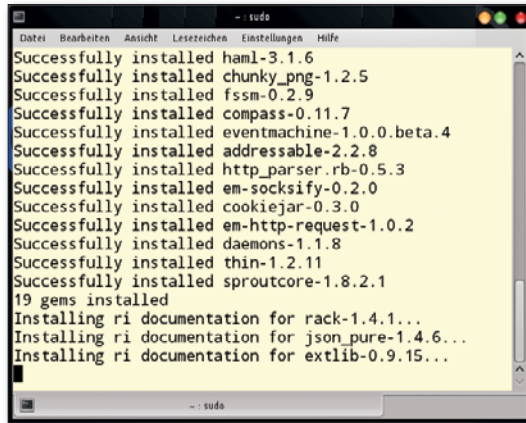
~ : sudo

Datei Bearbeiten Ansicht Lesezeichen Einstellungen Hilfe

Successfully installed haml-3.1.6
Successfully installed chunky_png-1.2.5
Successfully installed fssm-0.2.9
Successfully installed compass-0.11.7
Successfully installed eventmachine-1.0.0.beta.4
Successfully installed addressable-2.2.8
Successfully installed http_parser.rb-0.5.3
Successfully installed em-socksify-0.2.0
Successfully installed cookiejar-0.3.0
Successfully installed em-http-request-1.0.2
Successfully installed daemons-1.1.8
Successfully installed thin-1.2.11
Successfully installed sproutcore-1.8.2.1
19 gems installed
Installing ri documentation for rack-1.4.1...
Installing ri documentation for json_pure-1.4.6...
Installing ri documentation for extlib-0.9.15...

~ : sudo